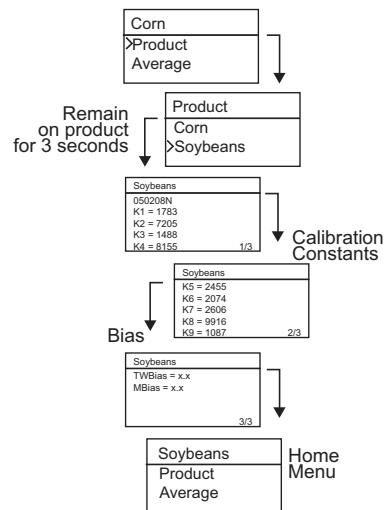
Corn
>Product
Average

Remain on product for 3 seconds

Product
Corn
>Soybeans

Soybeans
050208N
K1 = 1783
K2 = 7205
K3 = 1488
K4 = 8155 1/3

Calibration Constants

Soybeans
K5 = 2455
K6 = 2074
K7 = 2606
K8 = 9916
K9 = 1087 2/3

Bias

Soybeans
TWBias = x.x
MBias = x.x
3/3

Soybeans
Product
Average

Home Menu